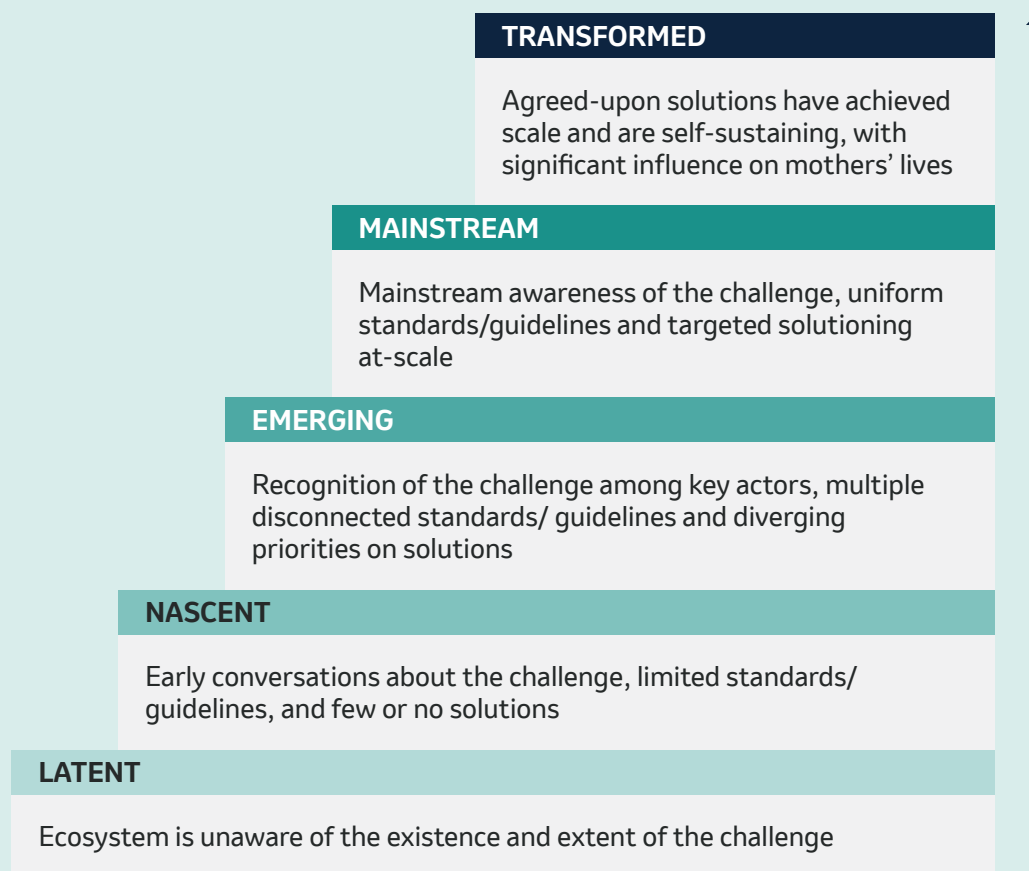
TRANSFORMED

Agreed-upon solutions have achieved scale and are self-sustaining, with significant influence on mothers' lives

MAINSTREAM

Mainstream awareness of the challenge, uniform standards/guidelines and targeted solutioning at-scale

EMERGING

Recognition of the challenge among key actors, multiple disconnected standards/ guidelines and diverging priorities on solutions

NASCENT

Early conversations about the challenge, limited standards/ guidelines, and few or no solutions

LATENT

Ecosystem is unaware of the existence and extent of the challenge